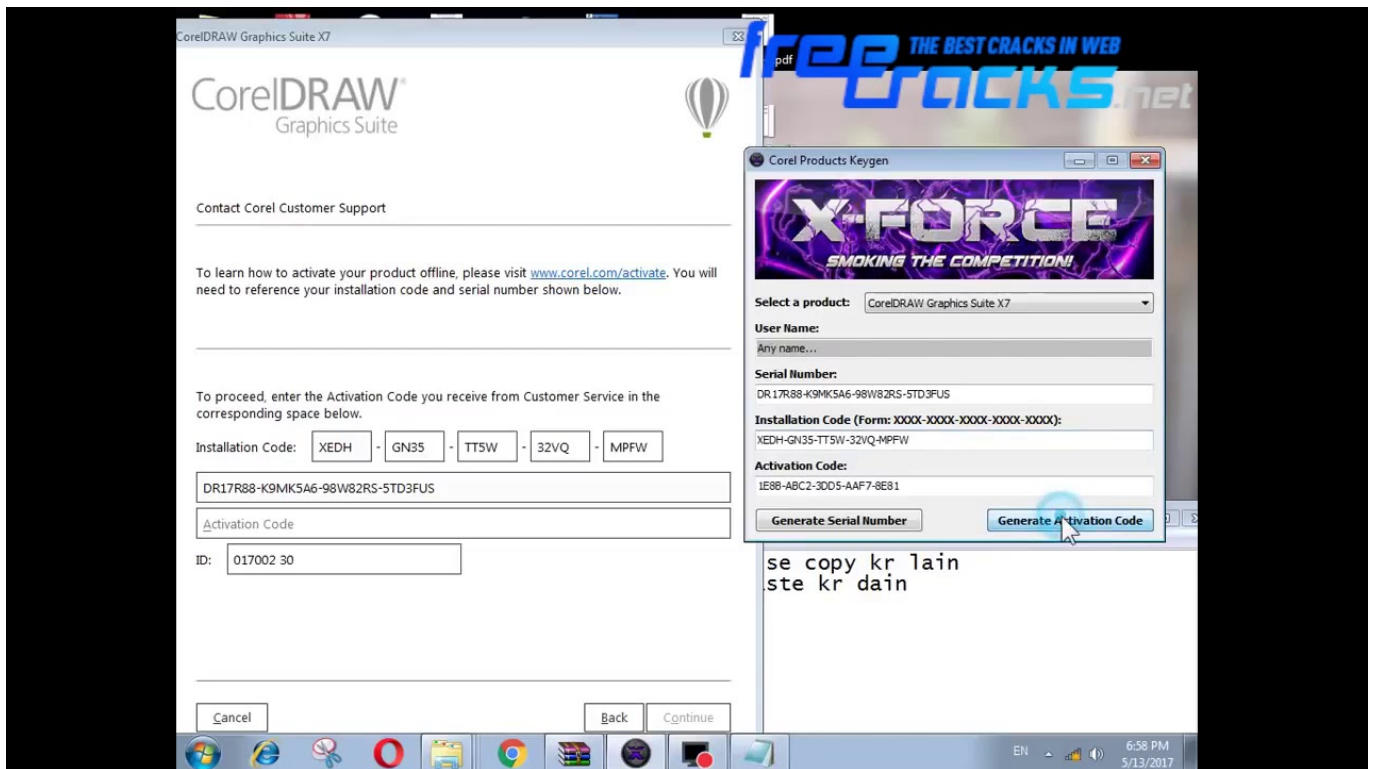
CorelDRAW Graphics Suite X7

CorelDRAW Graphics Suite

Contact Corel Customer Support

To learn how to activate your product offline, please visit www.corel.com/activate. You will need to reference your installation code and serial number shown below.

To proceed, enter the Activation Code you receive from Customer Service in the corresponding space below.

Installation Code: XEDH - GN35 - TT5W - 32VQ - MPFW

DR17R88-K9MK5A6-98W82RS-5TD3FUS

Activation Code

ID: 017002 30

Cancel

Back

Continue

pdf

freecracks THE BEST CRACKS IN WEB .net

Corel Products Keygen

X-FORCE

SMOKING THE COMPETITION!

Select a product: CorelDRAW Graphics Suite X7

User Name:

Any name...

Serial Number:

DR17R88-K9MK5A6-98W82RS-5TD3FUS

Installation Code (Form: XXXX-XXXX-XXXX-XXXX-XXXX):

XEDH-GN35-TT5W-32VQ-MPFW

Activation Code:

1E8B-ABC2-3DD5-AAF7-8E81

Generate Serial Number

Generate Activation Code

se copy kr lain
ste kr dain

EN

6:58 PM
5/13/2017